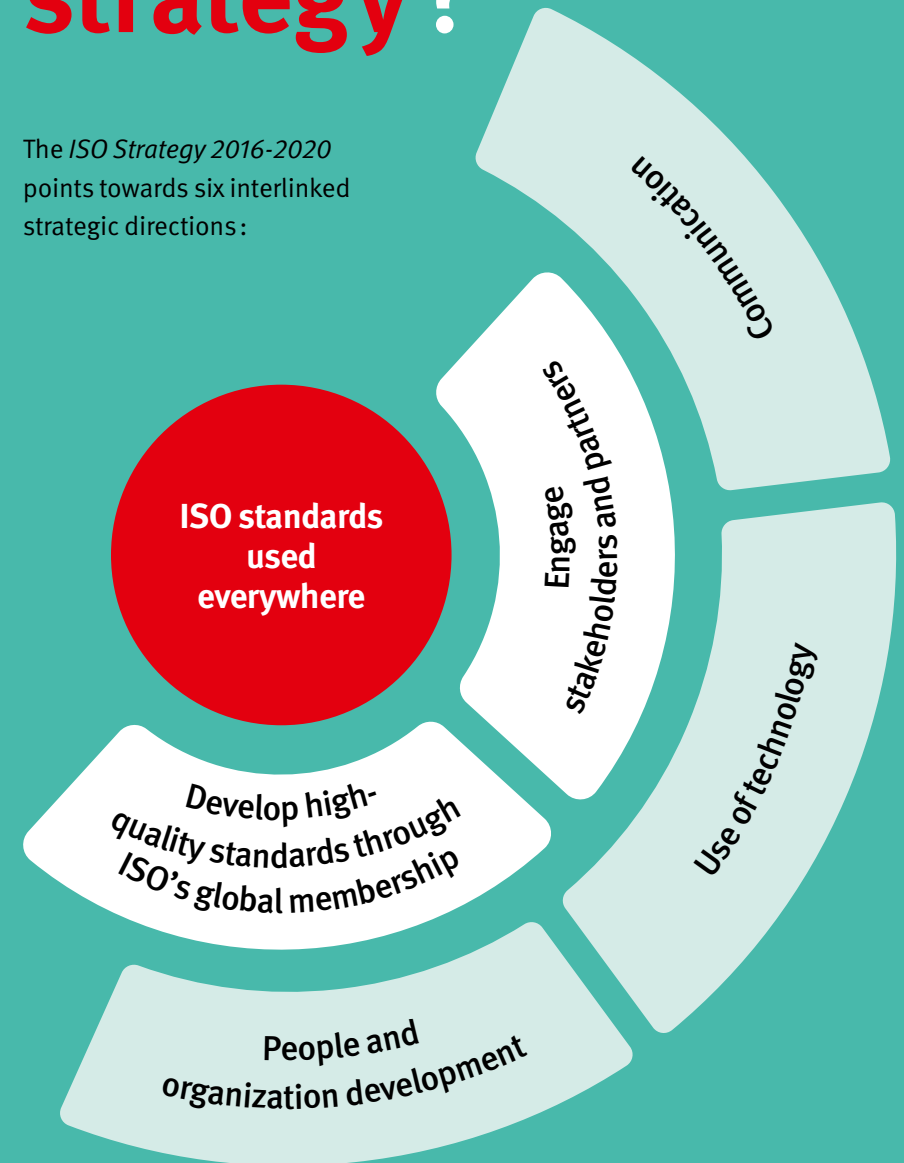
strategy?

The *ISO Strategy 2016-2020* points towards six interlinked strategic directions:

Communication

Engage stakeholders and partners

ISO standards used everywhere

Use of technology

Develop high-quality standards through ISO's global membership

People and organization development